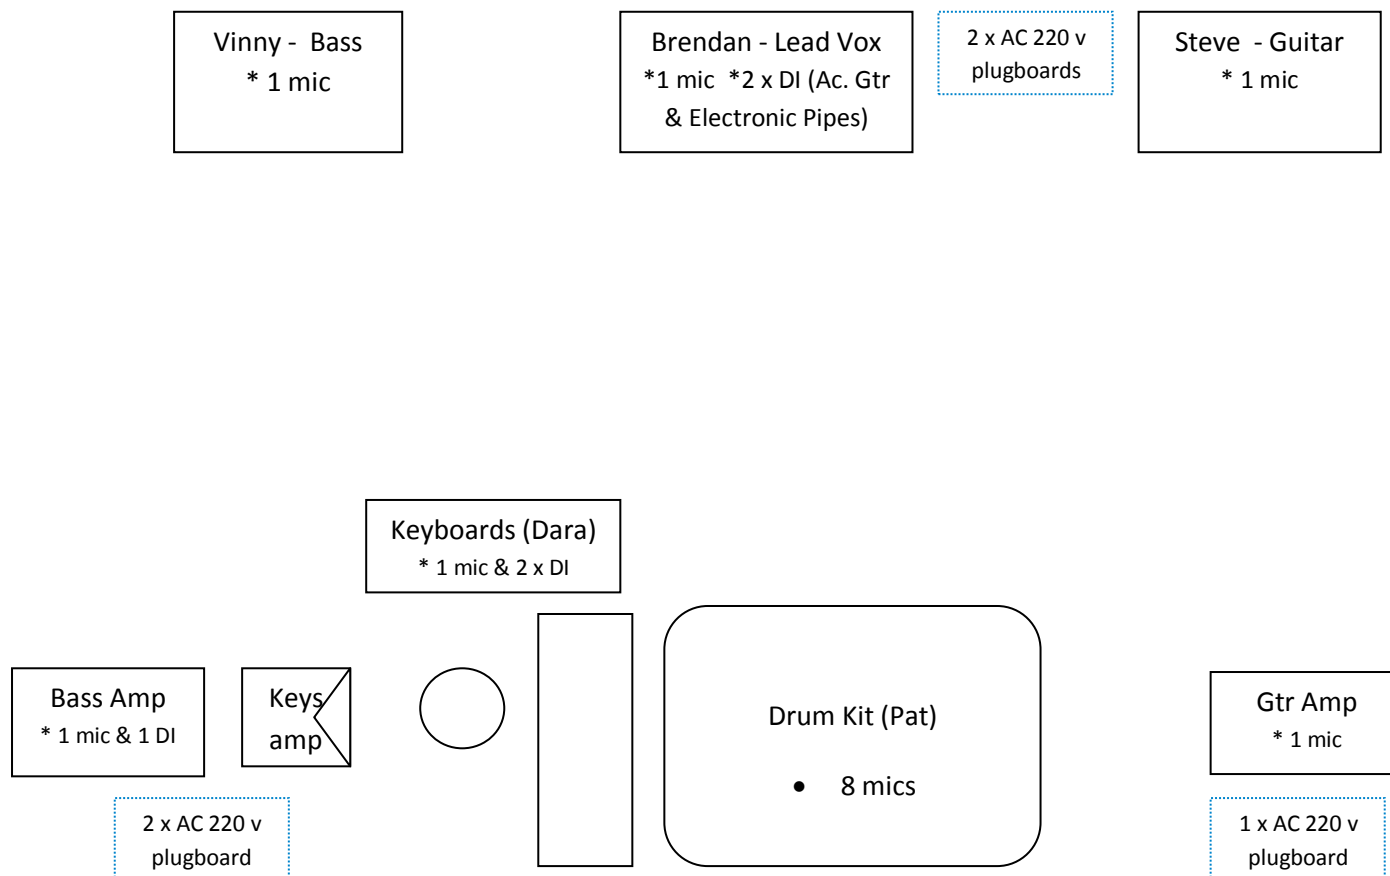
Vinny - Bass
* 1 mic

Brendan - Lead Vox
*1 mic *2 x DI (Ac. Gtr & Electronic Pipes)

2 x AC 220 v plugboards

Steve - Guitar
* 1 mic

Keyboards (Dara)
* 1 mic & 2 x DI

Bass Amp
* 1 mic & 1 DI

Keys amp

Drum Kit (Pat)
• 8 mics

Gtr Amp
* 1 mic

2 x AC 220 v plugboard

1 x AC 220 v plugboard